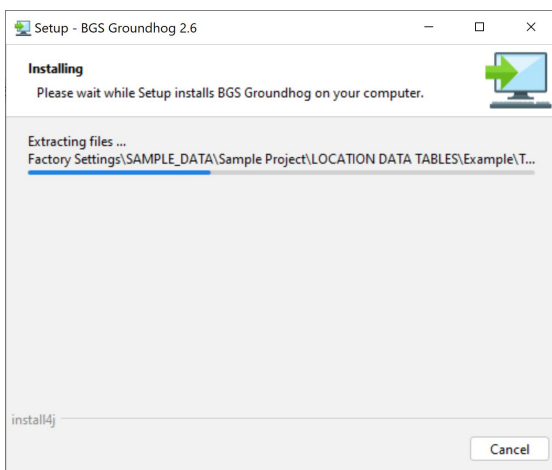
Setup - BGS Groundhog 2.6

Installing
Please wait while Setup installs BGS Groundhog on your computer.

Extracting files ...
Factory Settings\SAMPLE_DATA\Sample Project\LOCATION DATA TABLES\Example\T...

install4j

Cancel